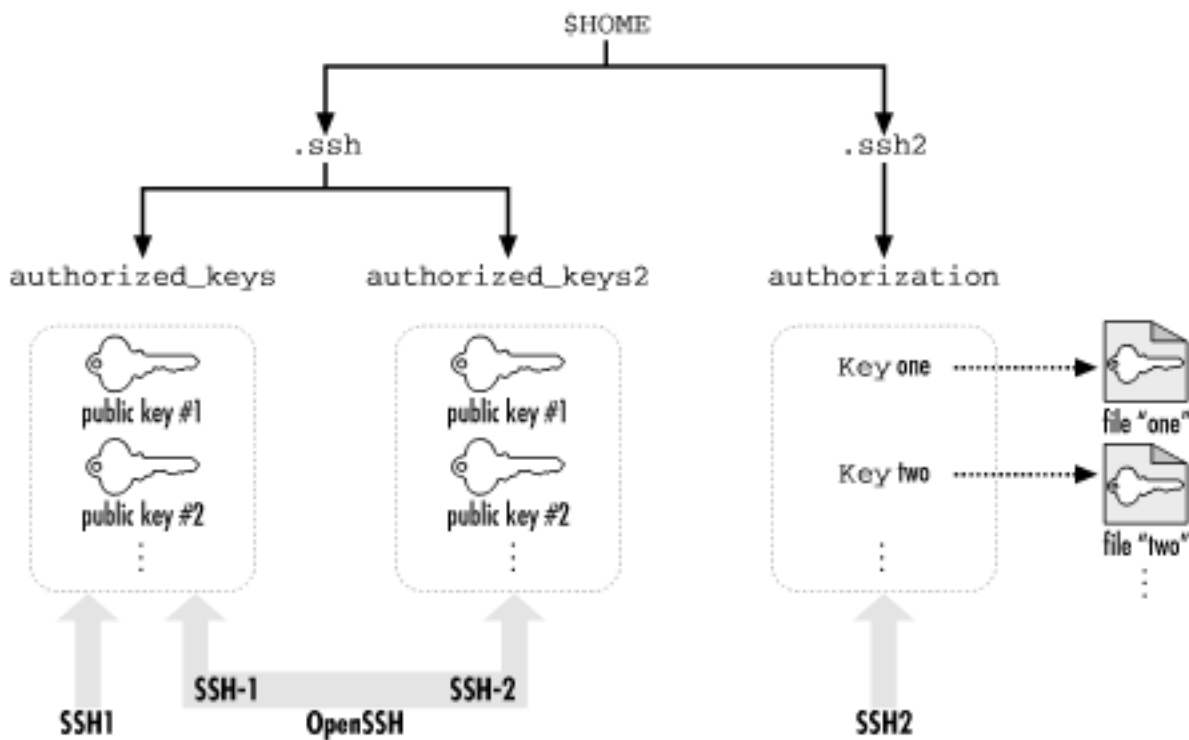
$HOME

.ssh

.ssh2

authorized_keys

authorized_keys2

authorization

public key #1

public key #2

⋮

public key #1

public key #2

⋮

Key one

Key two

⋮

file "one"

file "two"

⋮

SSH-1

SSH-2

SSH1

OpenSSH

SSH2